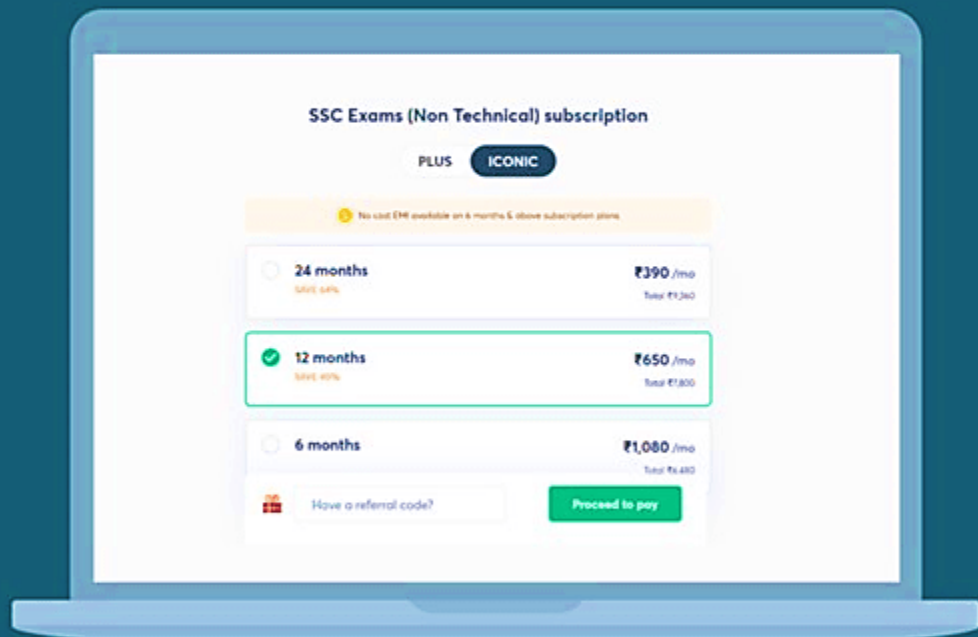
SSC Exams (Non Technical) subscription

PLUS ICONIC

No cost EMI available on 6 months & above subscription plans

24 months
SAVE 64%
₹390 /mo
Total ₹9,360

12 months
SAVE 40%
₹650 /mo
Total ₹7,800

6 months
₹1,080 /mo
Total ₹6,480

Have a referral code?
Proceed to pay